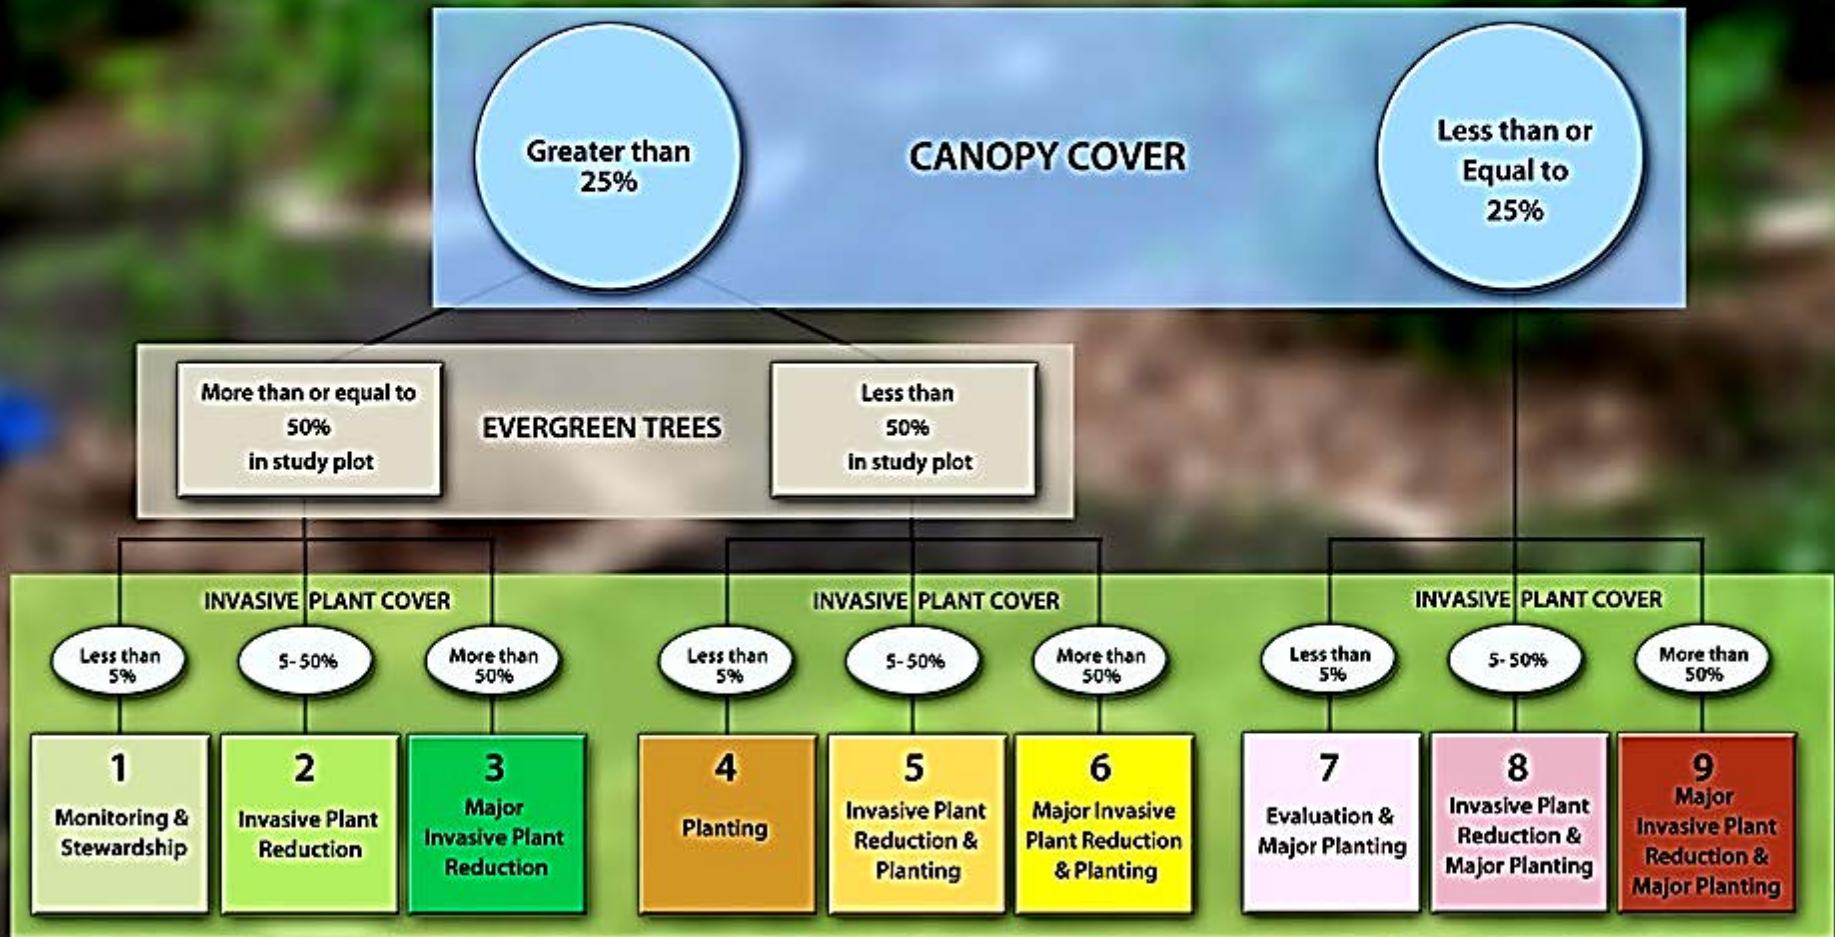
Greater than 25%

CANOPY COVER

Less than or Equal to 25%

More than or equal to 50% in study plot

EVERGREEN TREES

Less than 50% in study plot

INVASIVE PLANT COVER

Less than 5%

5- 50%

More than 50%

INVASIVE PLANT COVER

Less than 5%

5- 50%

More than 50%

INVASIVE PLANT COVER

Less than 5%

5- 50%

More than 50%

1 Monitoring & Stewardship

2 Invasive Plant Reduction

3 Major Invasive Plant Reduction

4 Planting

5 Invasive Plant Reduction & Planting

6 Major Invasive Plant Reduction & Planting

7 Evaluation & Major Planting

8 Invasive Plant Reduction & Major Planting

9 Major Invasive Plant Reduction & Major Planting